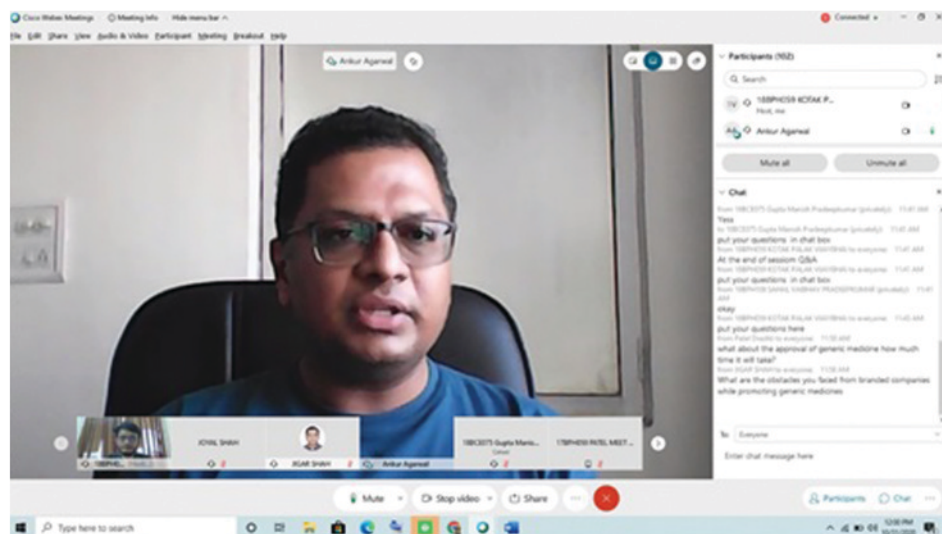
Cisco Webex Meetings  Meeting Info  Hide menu bar ^
File  Edit  Share  View  Audio & Video  Participant  Meeting  Breakout  Help
Connected
Ankur Agarwal
Participants (102)
Search
18BPH059 KOTAK P...
Host, me
Ankur Agarwal
Mute all
Unmute all
Chat
from 18BCE075 Gupta Manish Pradeepkumar (privately) 11:41 AM
Yess
to 18BCE075 Gupta Manish Pradeepkumar (privately) 11:41 AM
put your questions in chat box
At the end of session Q&A
from 18BPH059 KOTAK PALAK VIJAYBHAI to everyone 11:41 AM
put your questions in chat box
from 18BPH059 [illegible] VAIBHAV PRADEEPKUMAR (privately) 11:41 AM
okay
from 18BPH059 KOTAK PALAK VIJAYBHAI to everyone 11:45 AM
put your questions here
from Patel Drashti to everyone 11:58 AM
what about the approval of generic medicine how much time it will take?
from JIGAR SHAH to everyone 11:58 AM
What are the obstacles you faced from branded companies while promoting generic medicines
To: Everyone
Enter chat message here
18PH... 
ICHAL SHAH
JIGAR SHAH
Ankur Agarwal
18BCE075 Gupta Manis...
17BPH050 PATEL MEET...
Mute
Stop video
Share
Participants
Chat
Type here to search
12:00 PM